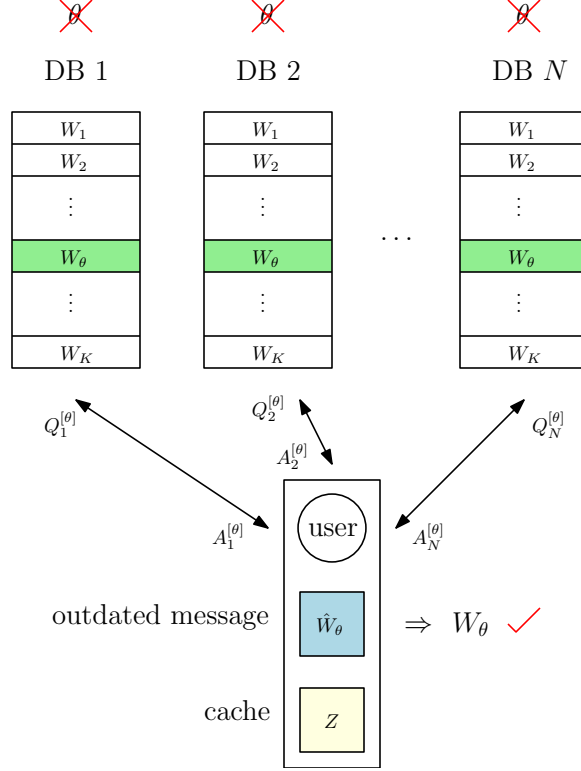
$\theta$ $\theta$ $\theta$

DB 1 DB 2 DB $N$

| $W_1$ |
|---|
| $W_2$ |
| $\vdots$ |
| $W_\theta$ |
| $\vdots$ |
| $W_K$ |

| $W_1$ |
|---|
| $W_2$ |
| $\vdots$ |
| $W_\theta$ |
| $\vdots$ |
| $W_K$ |

$\cdots$

| $W_1$ |
|---|
| $W_2$ |
| $\vdots$ |
| $W_\theta$ |
| $\vdots$ |
| $W_K$ |

$Q_1^{[\theta]}$ $Q_2^{[\theta]}$ $Q_N^{[\theta]}$

$A_2^{[\theta]}$

$A_1^{[\theta]}$ user $A_N^{[\theta]}$

outdated message $\hat{W}_\theta$ $\Rightarrow$ $W_\theta$

cache $Z$